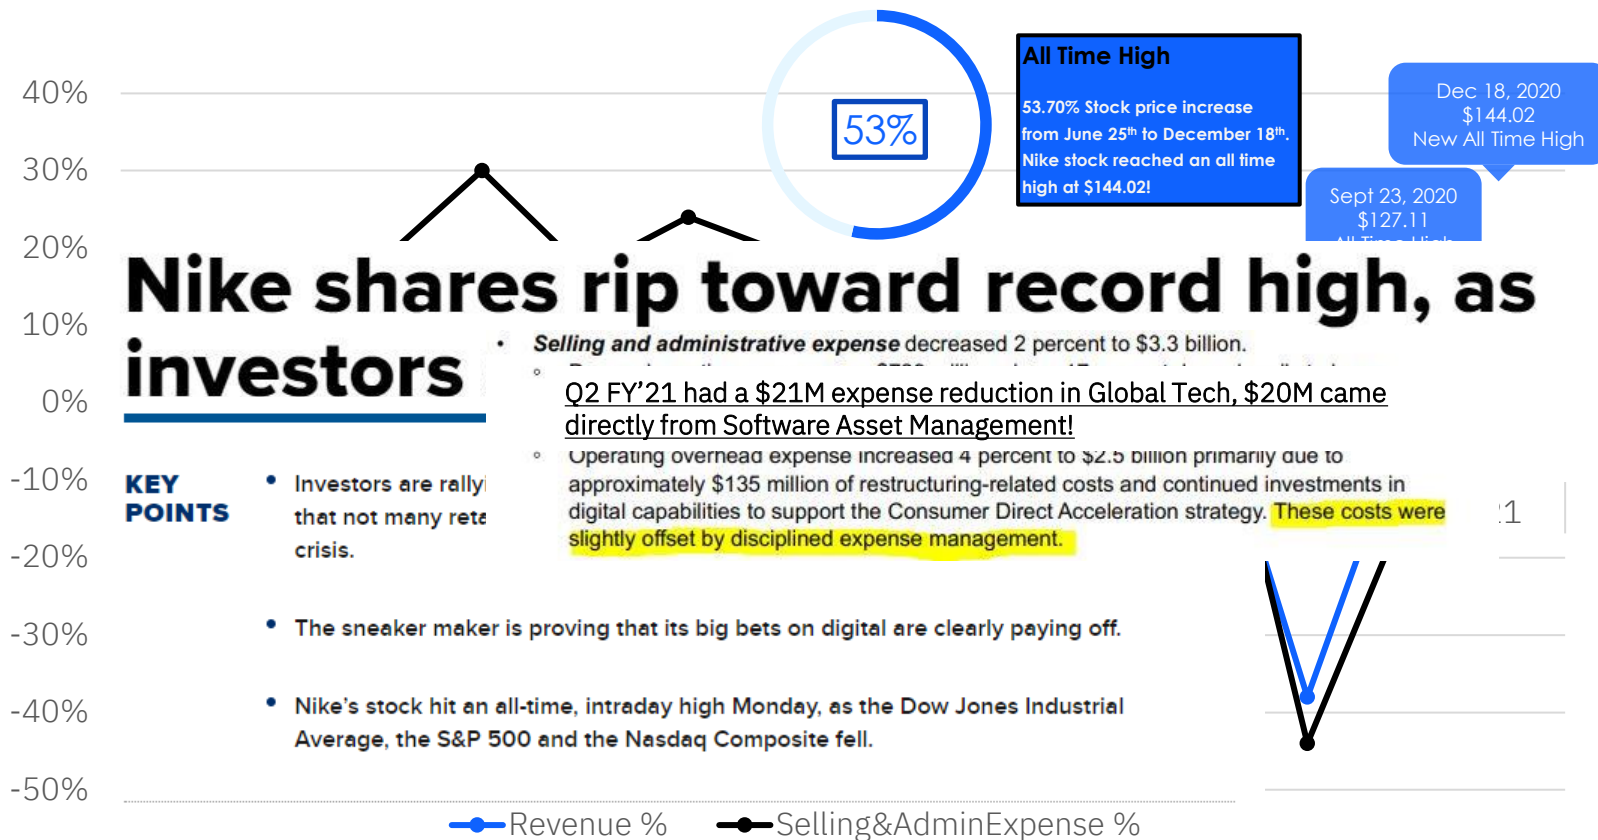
40%

30%

20%

10%

0%

-10%

-20%

-30%

-40%

-50%

53%

All Time High

53.70% Stock price increase from June 25th to December 18th. Nike stock reached an all time high at $144.02!

Dec 18, 2020
$144.02
New All Time High

Sept 23, 2020
$127.11
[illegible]

Nike shares rip toward record high, as investors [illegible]

• Selling and administrative expense decreased 2 percent to $3.3 billion.

Q2 FY'21 had a $21M expense reduction in Global Tech, $20M came directly from Software Asset Management!

◦ Operating overhead expense increased 4 percent to $2.5 billion primarily due to approximately $135 million of restructuring-related costs and continued investments in digital capabilities to support the Consumer Direct Acceleration strategy. These costs were slightly offset by disciplined expense management.

1

KEY POINTS

• Investors are rally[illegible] that not many reta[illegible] crisis.

• The sneaker maker is proving that its big bets on digital are clearly paying off.

• Nike's stock hit an all-time, intraday high Monday, as the Dow Jones Industrial Average, the S&P 500 and the Nasdaq Composite fell.

Revenue %    Selling&AdminExpense %